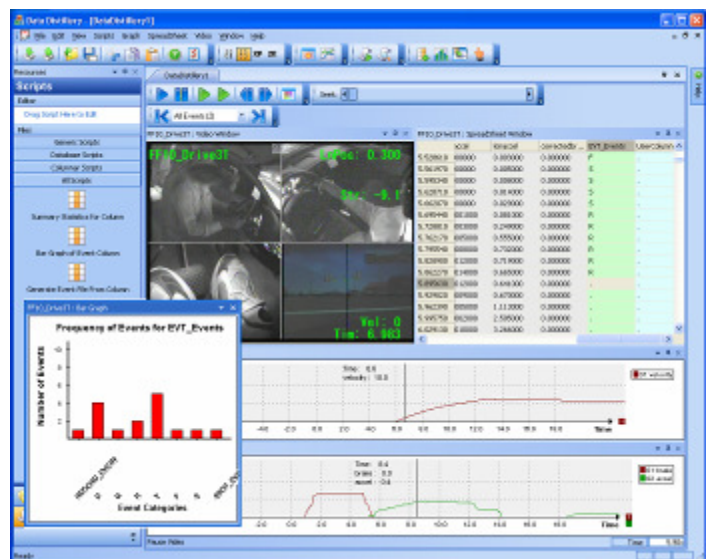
Data Distillery - [DataDistillery1]

File Edit View Scripts Batch SpreadSheet Video Window Help

Resources

Scripts

Editor

Drag Script Here to Edit

Files

Generic Scripts

Database Scripts

Columnar Scripts

MyScripts

Summary Statistics for Column

Bar Graph of Event Column

Generate Event File From Column

DataDistillery1

Seek

All Events (3)

FF10_Drive3T : Video Window

FF10_Drive3T

EvPos: 0.300

Str: -0.1

Vel: 0

Tim: 6.903

FF10_Drive3T : SpreadSheet Window

EVT_Events

FF10_Drive3T : Bar Graph

Frequency of Events for EVT_Events

Number of Events

Event Categories

Time: 6.9

velocity: 0.0

Time

Time: 6.4

Brake: 0.0

Accel: 0.6

Time

Pause Video

Time

Ready